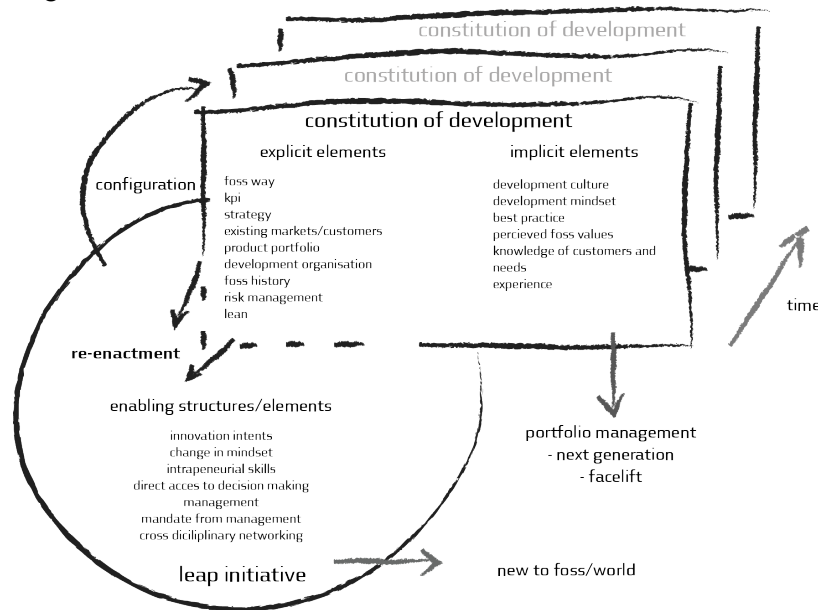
constitution of development

constitution of development

constitution of development

explicit elements

foss way
kpi
strategy
existing markets/customers
product portfolio
development organisation
foss history
risk management
lean

implicit elements

development culture
development mindset
best practice
percieved foss values
knowledge of customers and needs
experience

configuration

re-enactment

time

enabling structures/elements

innovation intents
change in mindset
intrapeneurial skills
direct acces to decision making management
mandate from management
cross diciliplinary networking

leap initiative

portfolio management
- next generation
- facelift

new to foss/world